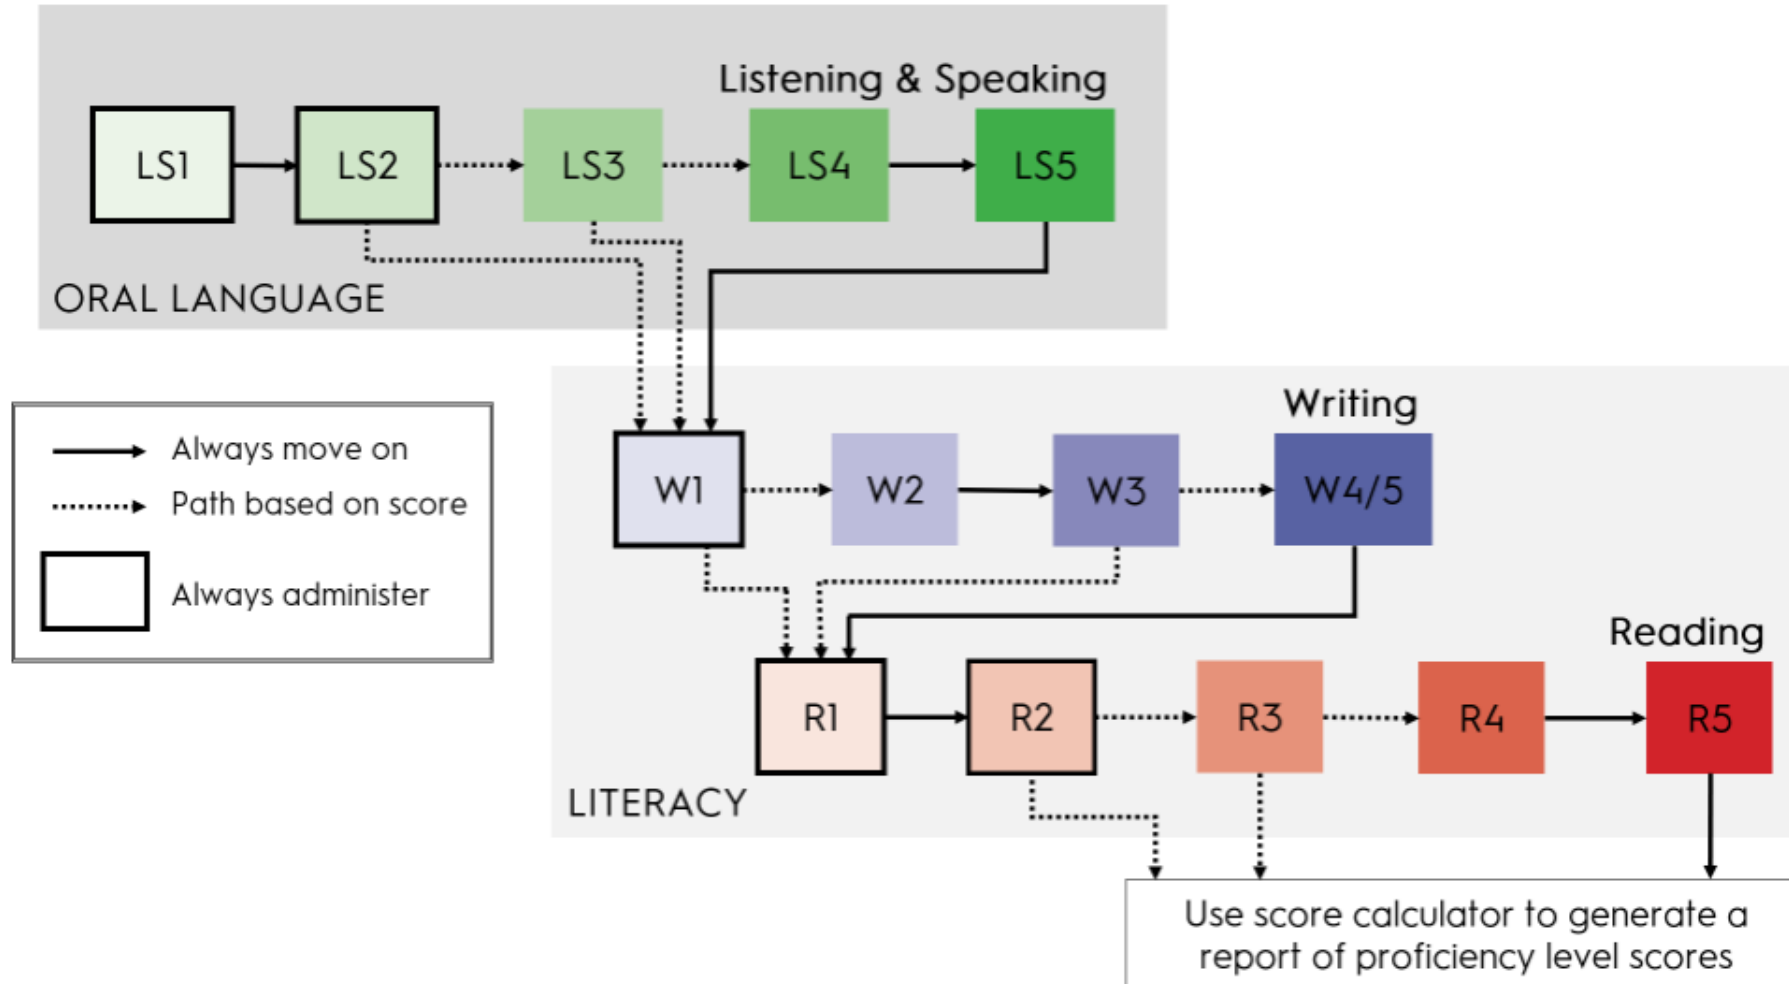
Listening & Speaking

LS1 LS2 LS3 LS4 LS5

ORAL LANGUAGE

Always move on
Path based on score
Always administer

Writing

W1 W2 W3 W4/5

Reading

R1 R2 R3 R4 R5

LITERACY

Use score calculator to generate a report of proficiency level scores